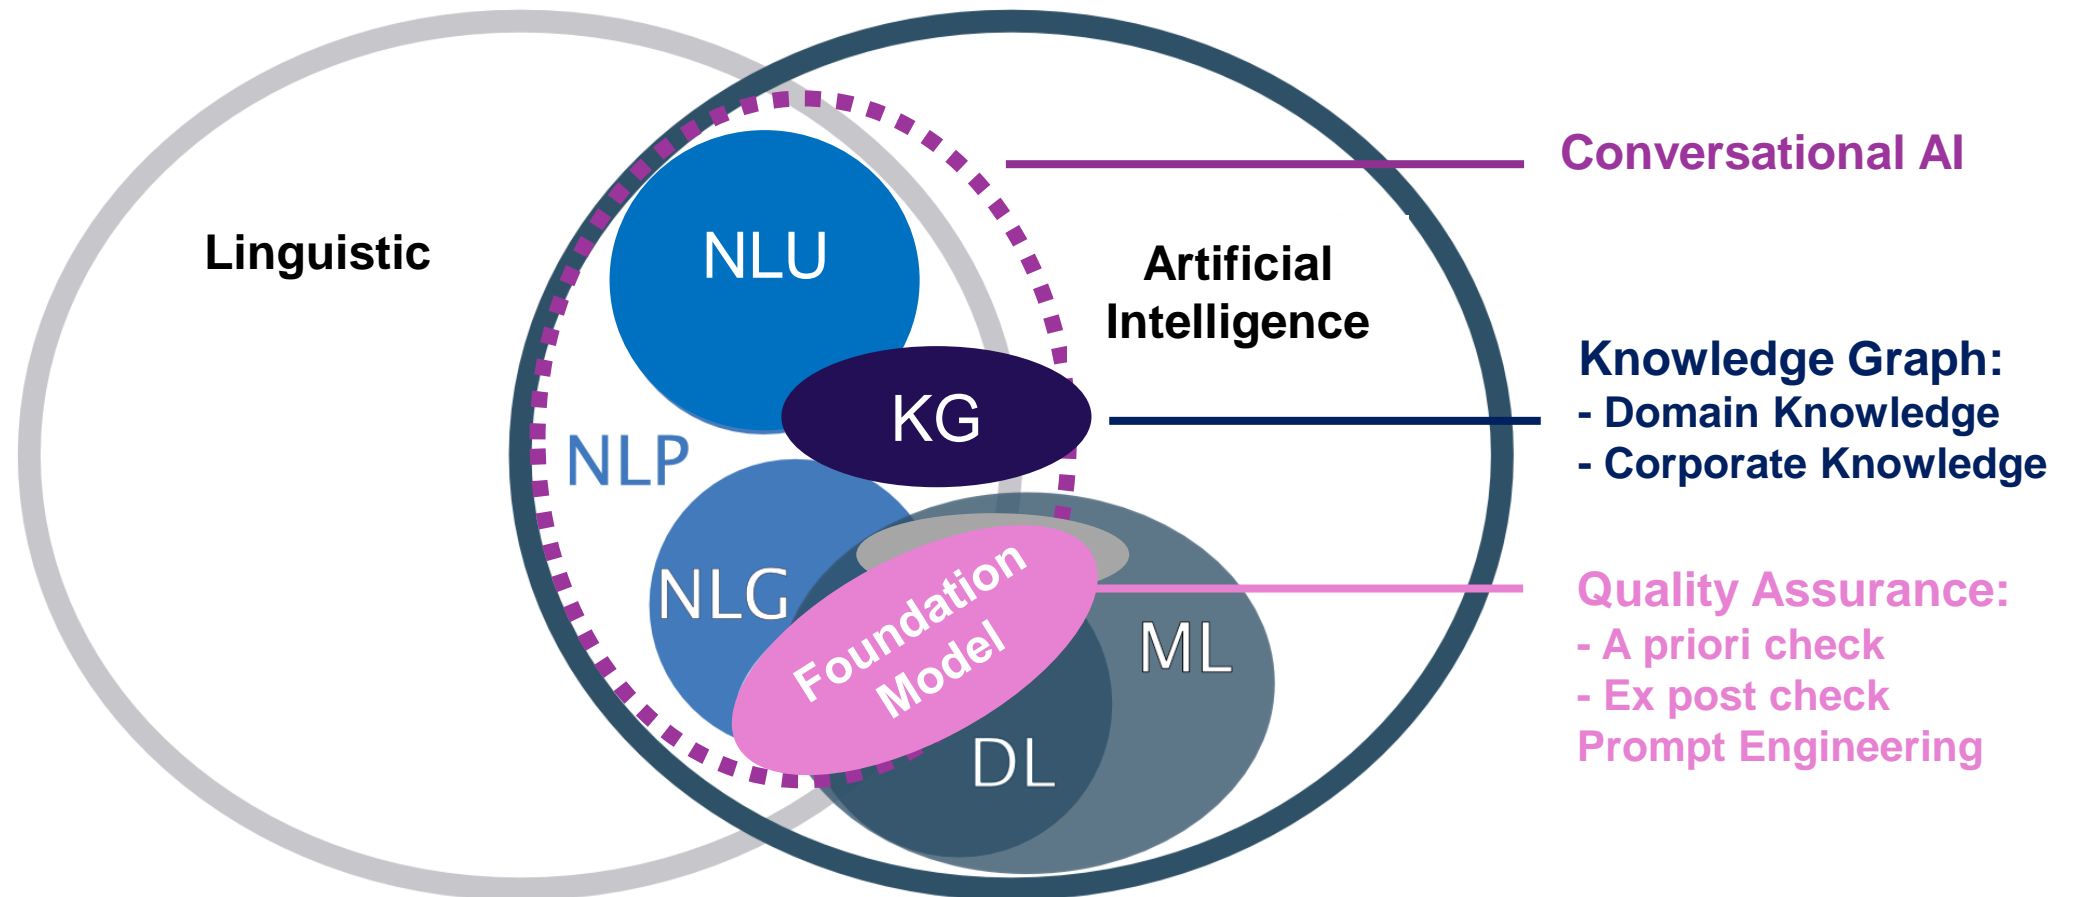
Conversational AI

Linguistic

NLU

Artificial Intelligence

Knowledge Graph:
- Domain Knowledge
- Corporate Knowledge

KG

NLP

NLG

Foundation Model

ML

DL

Quality Assurance:
- A priori check
- Ex post check
Prompt Engineering